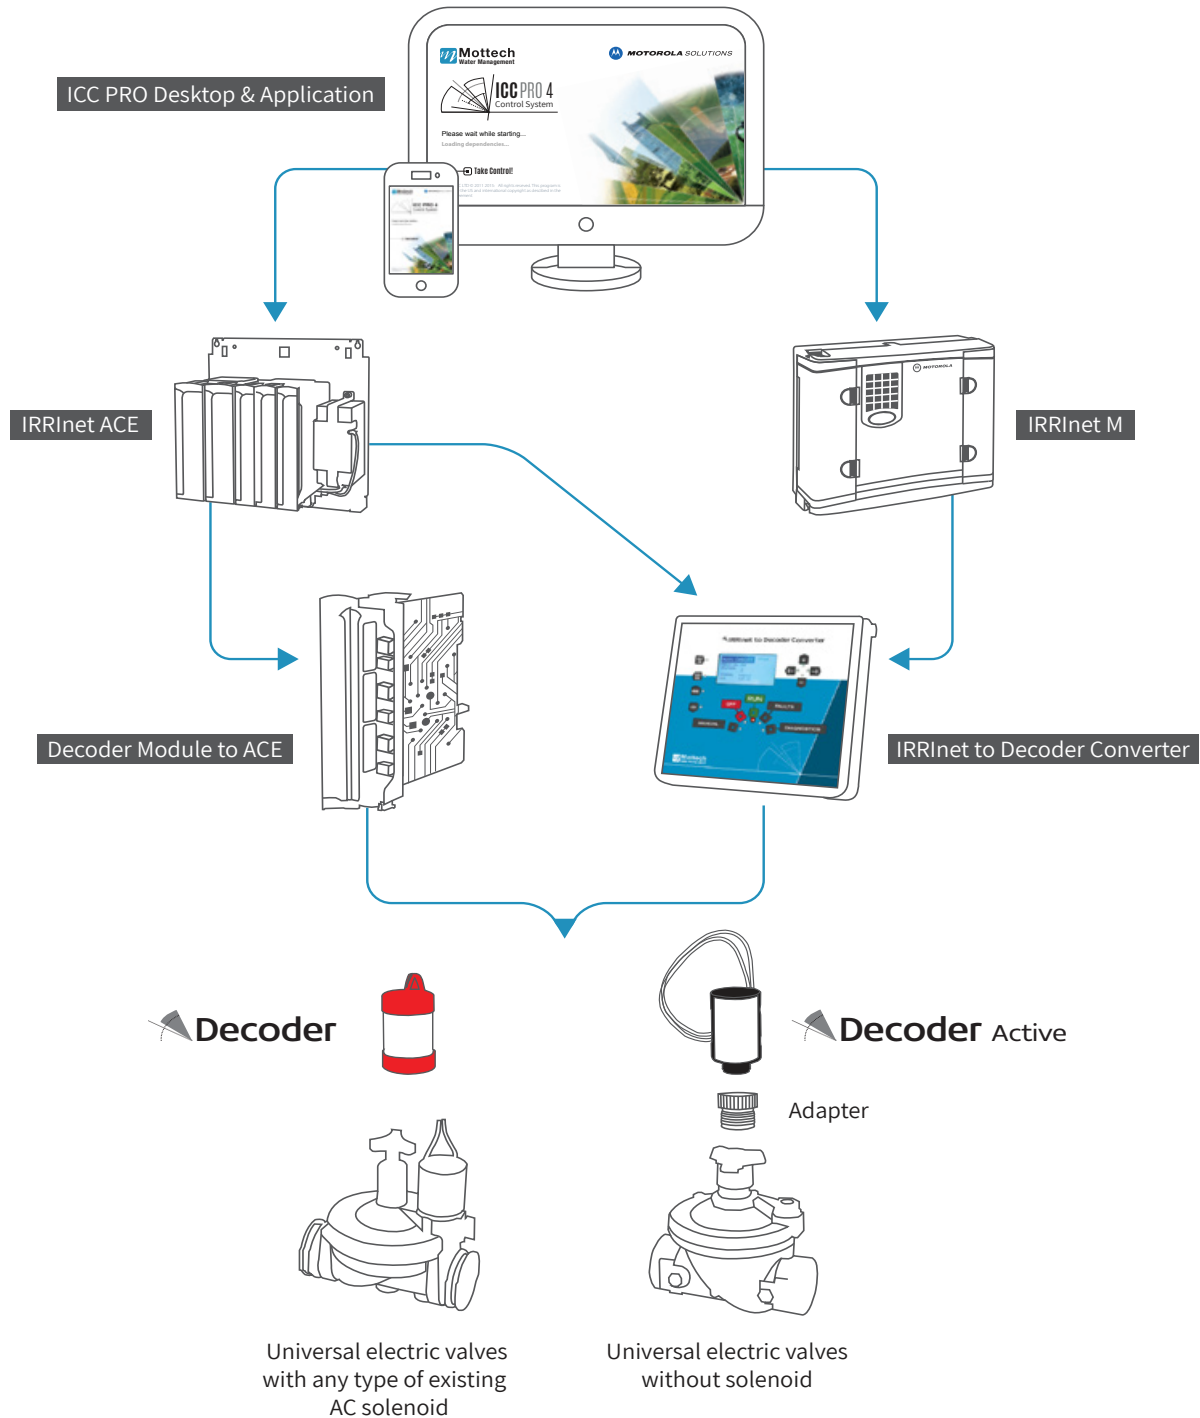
ICC PRO Desktop & Application

Mottech Water Management

MOTOROLA SOLUTIONS

ICC PRO 4 Control System

Please wait while starting...

Take Control!

IRRInet ACE

IRRInet M

Decoder Module to ACE

IRRInet to Decoder Converter

Decoder

Decoder Active

Adapter

Universal electric valves with any type of existing AC solenoid

Universal electric valves without solenoid